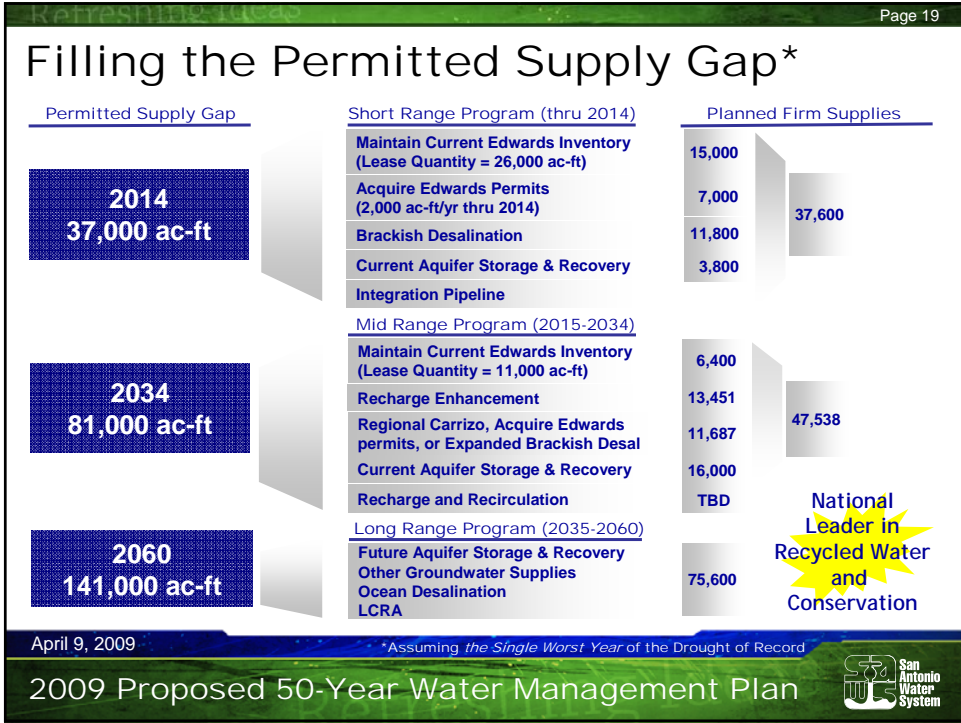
Refreshing Ideas

Page 19

Filling the Permitted Supply Gap*

Permitted Supply Gap

Short Range Program (thru 2014)

Planned Firm Supplies

2014
37,000 ac-ft

| Maintain Current Edwards Inventory (Lease Quantity = 26,000 ac-ft) | 15,000 |
|---|---|
| Acquire Edwards Permits (2,000 ac-ft/yr thru 2014) | 7,000 |
| Brackish Desalination | 11,800 |
| Current Aquifer Storage & Recovery | 3,800 |
| Integration Pipeline | |

37,600

Mid Range Program (2015-2034)

2034
81,000 ac-ft

| Maintain Current Edwards Inventory (Lease Quantity = 11,000 ac-ft) | 6,400 |
|---|---|
| Recharge Enhancement | 13,451 |
| Regional Carrizo, Acquire Edwards permits, or Expanded Brackish Desal | 11,687 |
| Current Aquifer Storage & Recovery | 16,000 |
| Recharge and Recirculation | TBD |

47,538

Long Range Program (2035-2060)

2060
141,000 ac-ft

Future Aquifer Storage & Recovery
Other Groundwater Supplies
Ocean Desalination
LCRA

75,600

National Leader in Recycled Water and Conservation

April 9, 2009

*Assuming the Single Worst Year of the Drought of Record

2009 Proposed 50-Year Water Management Plan

San Antonio Water System